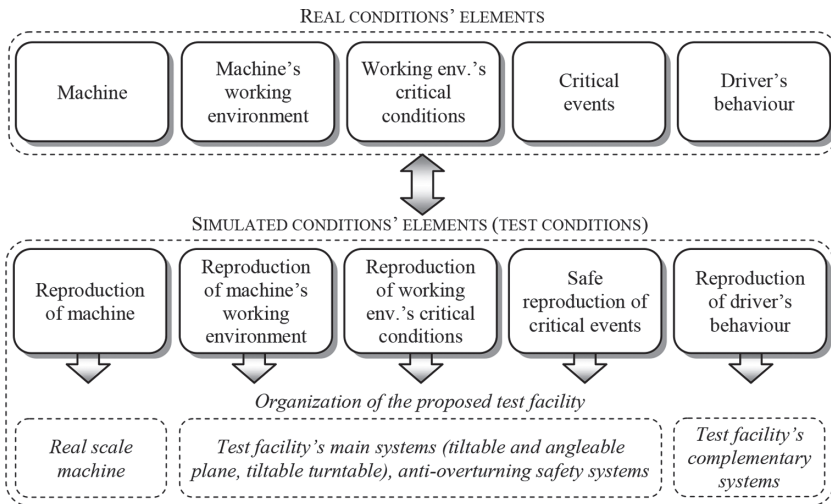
REAL CONDITIONS' ELEMENTS

Machine

Machine's working environment

Working env.'s critical conditions

Critical events

Driver's behaviour

SIMULATED CONDITIONS' ELEMENTS (TEST CONDITIONS)

Reproduction of machine

Reproduction of machine's working environment

Reproduction of working env.'s critical conditions

Safe reproduction of critical events

Reproduction of driver's behaviour

Organization of the proposed test facility

Real scale machine

Test facility's main systems (tiltable and angleable plane, tiltable turntable), anti-overturning safety systems

Test facility's complementary systems